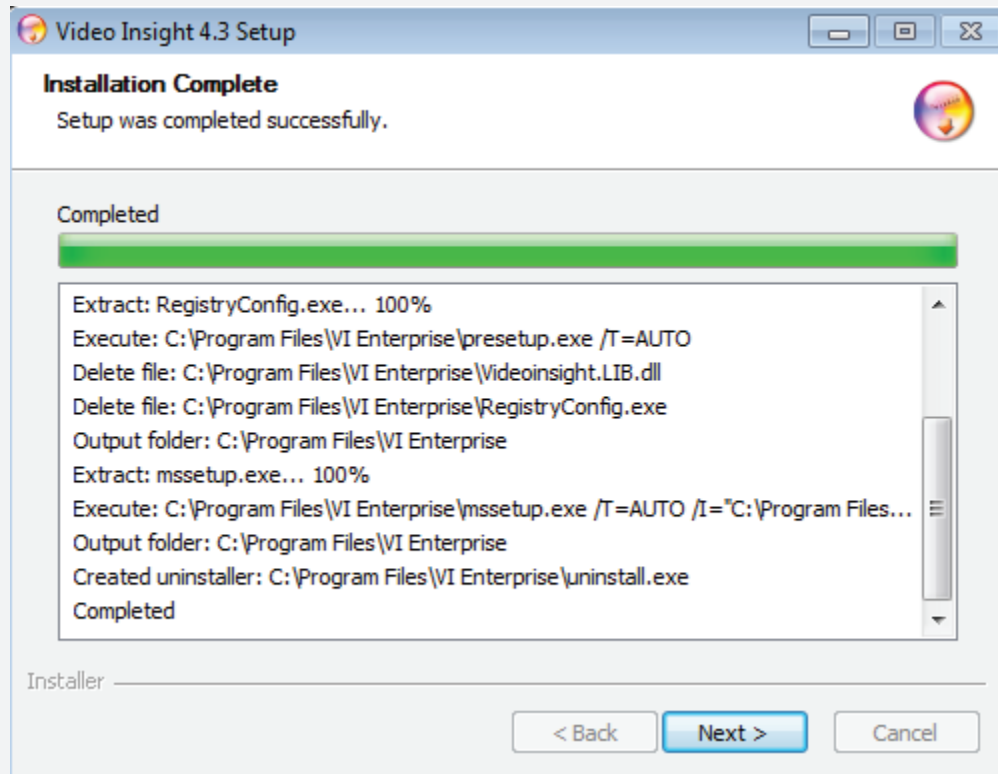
Video Insight 4.3 Setup

Installation Complete
Setup was completed successfully.

Completed

Extract: RegistryConfig.exe... 100%
Execute: C:\Program Files\VI Enterprise\presetup.exe /T=AUTO
Delete file: C:\Program Files\VI Enterprise\Videoinsight.LIB.dll
Delete file: C:\Program Files\VI Enterprise\RegistryConfig.exe
Output folder: C:\Program Files\VI Enterprise
Extract: mssetup.exe... 100%
Execute: C:\Program Files\VI Enterprise\mssetup.exe /T=AUTO /I="C:\Program Files...
Output folder: C:\Program Files\VI Enterprise
Created uninstaller: C:\Program Files\VI Enterprise\uninstall.exe
Completed

Installer

< Back
Next >
Cancel